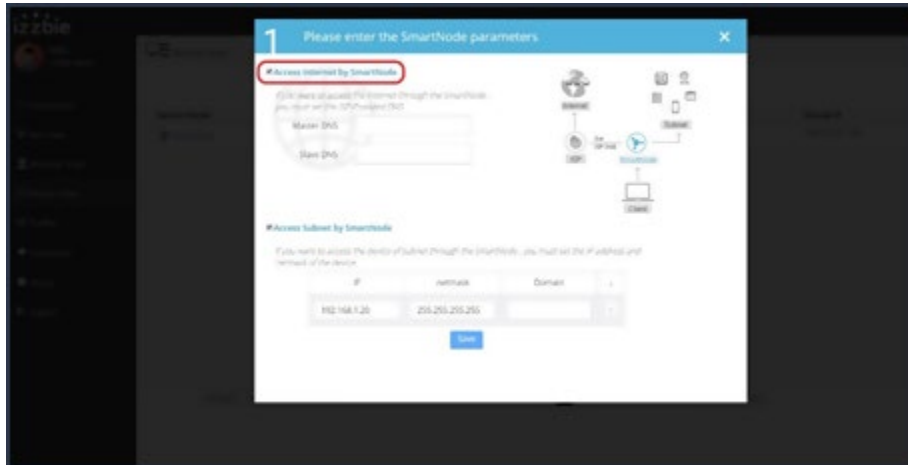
izzbie

1 Please enter the SmartNode parameters ×

Access Internet by SmartNode

If you want to access the internet through the SmartNode, you must set the DNS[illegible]

Master DNS

Slave DNS

Internet

Subnet

ISP

SmartNode

Client

Access Subnet by SmartNode

If you want to access the device of subnet through the SmartNode, you must set the IP address and netmask of the device.

| IP | netmask | Domain | + |
|---|---|---|---|
| 192.168.1.20 | 255.255.255.255 | | - |

Save